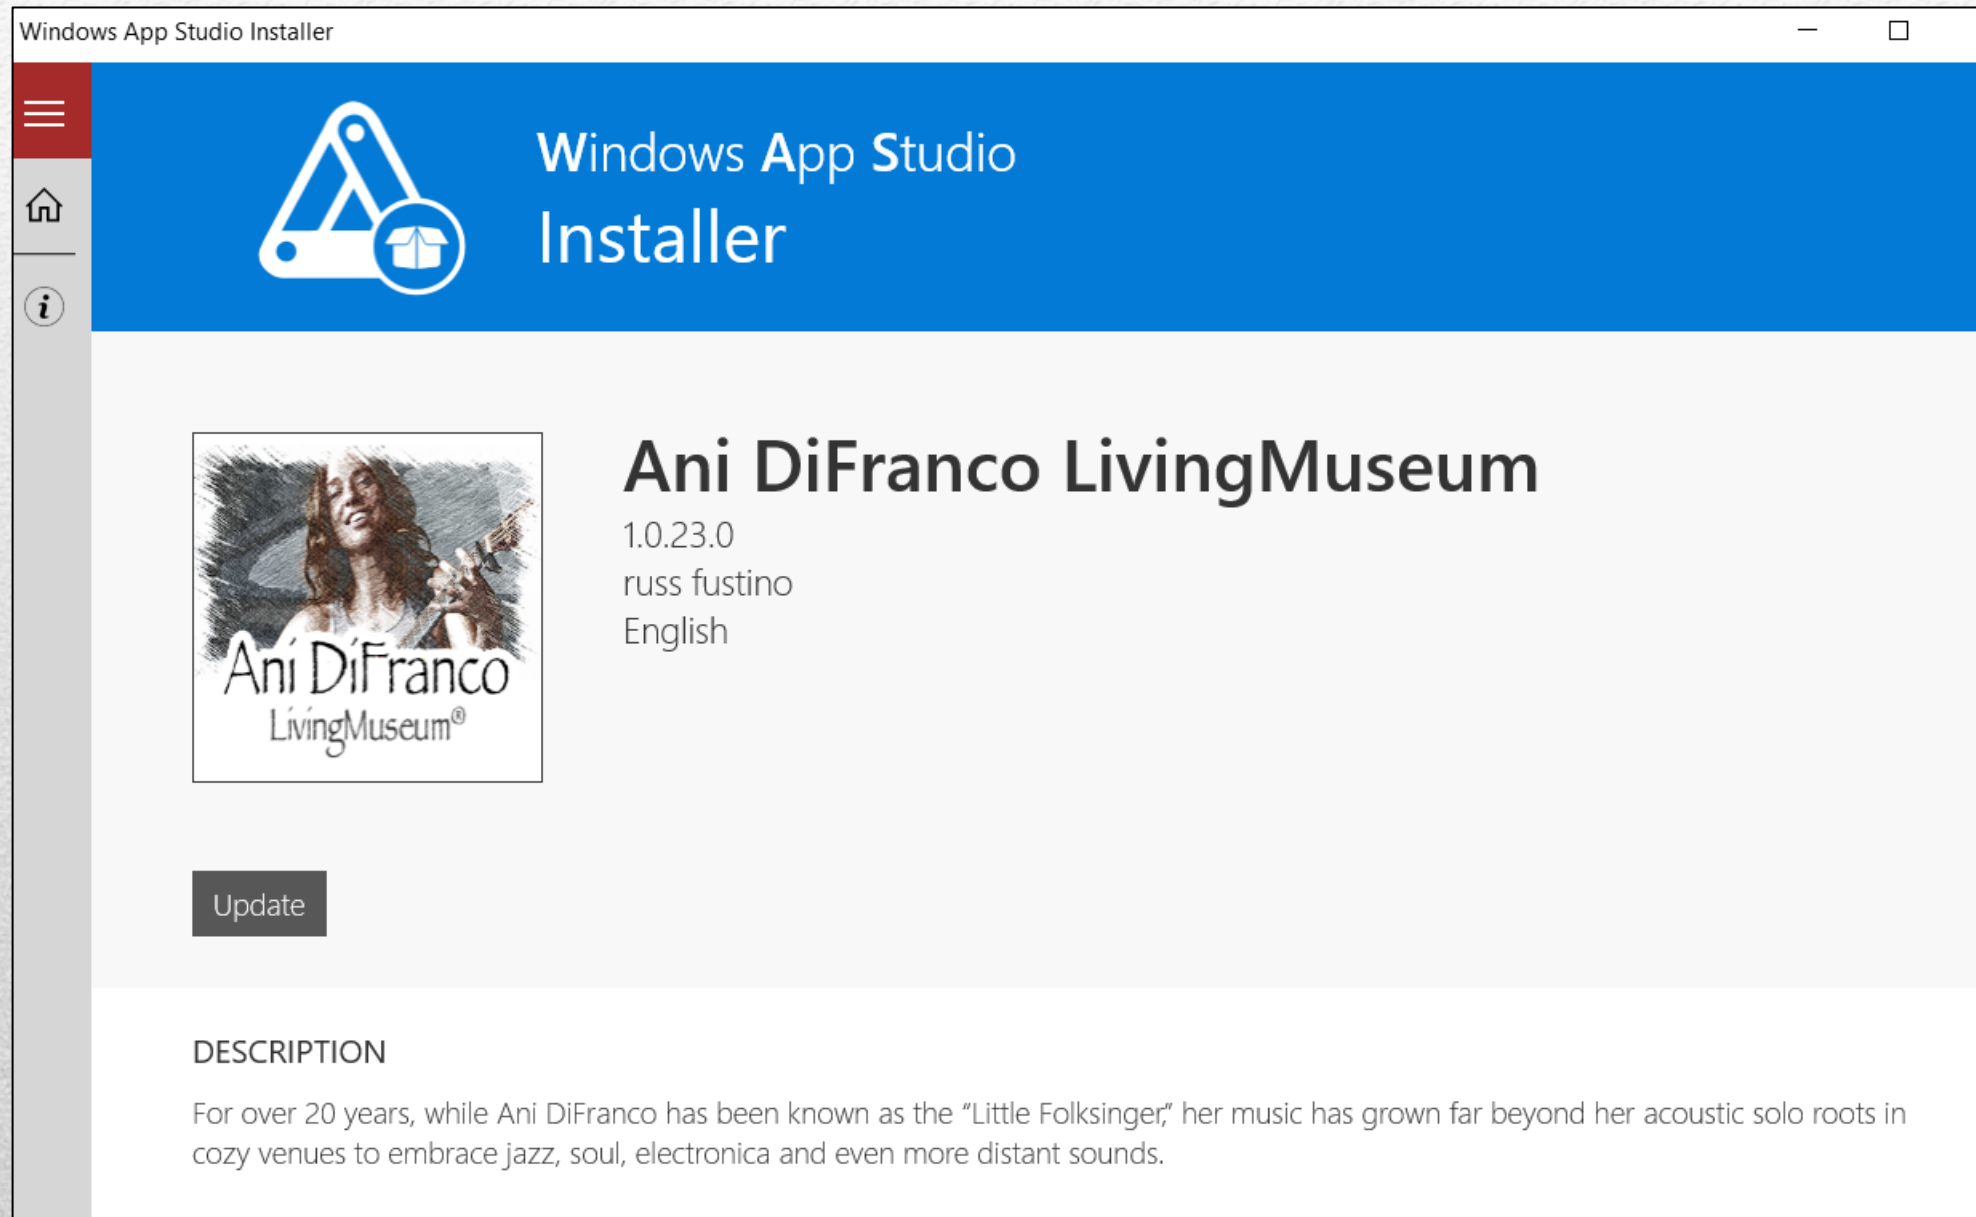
Windows App Studio Installer

Windows App Studio
Installer

Ani DiFranco
LivingMuseum®

Ani DiFranco LivingMuseum
1.0.23.0
russ fustino
English

Update

DESCRIPTION

For over 20 years, while Ani DiFranco has been known as the "Little Folksinger," her music has grown far beyond her acoustic solo roots in cozy venues to embrace jazz, soul, electronica and even more distant sounds.